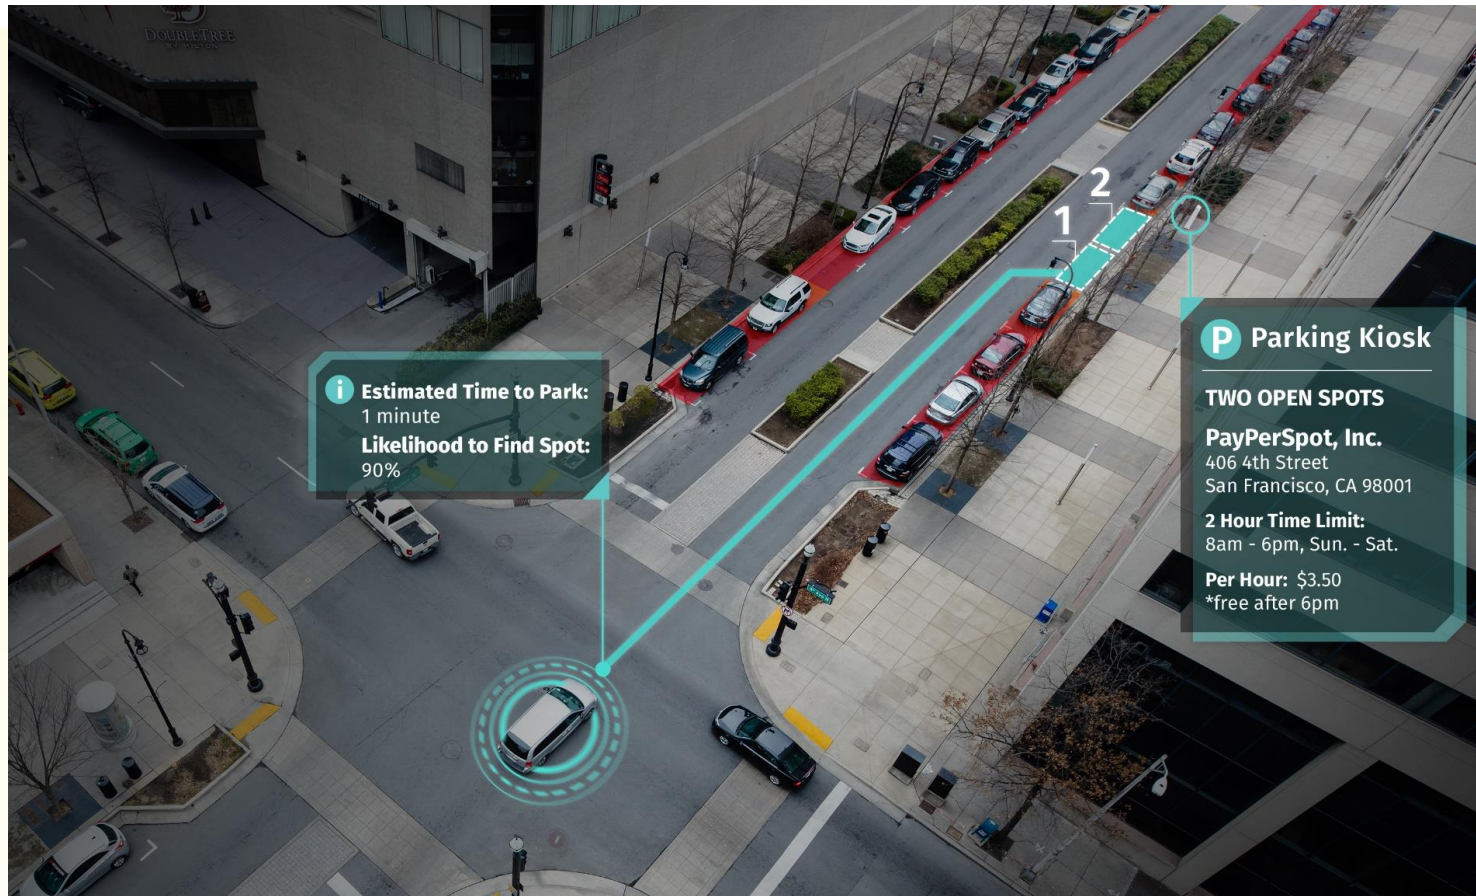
DOUBLETREE BY HILTON

2

1

Parking Kiosk

TWO OPEN SPOTS

PayPerSpot, Inc.
406 4th Street
San Francisco, CA 98001

2 Hour Time Limit:
8am - 6pm, Sun. - Sat.

Per Hour: $3.50
*free after 6pm

Estimated Time to Park:
1 minute
Likelihood to Find Spot:
90%